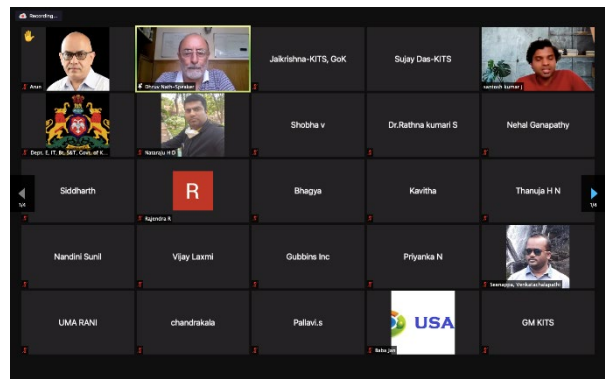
Recording...

Arun
Dhruv Nath- Spirabar
Jaikrishna-KITS, GoK
Sujay Das-KITS
santosh kumar j

Dept. E, IT, Bt, S&T, Govt. of K...
Nataraju H D
Shobha v
Dr.Rathna kumari S
Nehal Ganapathy

1/4
Siddharth
R
Rajendra A
Bhagya
Kavitha
Thanuja H N
1/4

Nandini Sunil
Vijay Laxmi
Gubbins Inc
Priyanka N
Seenappa, Venkatachalapathi

UMA RANI
chandrakala
Pallavi.s
USA
Babu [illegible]
GM KITS